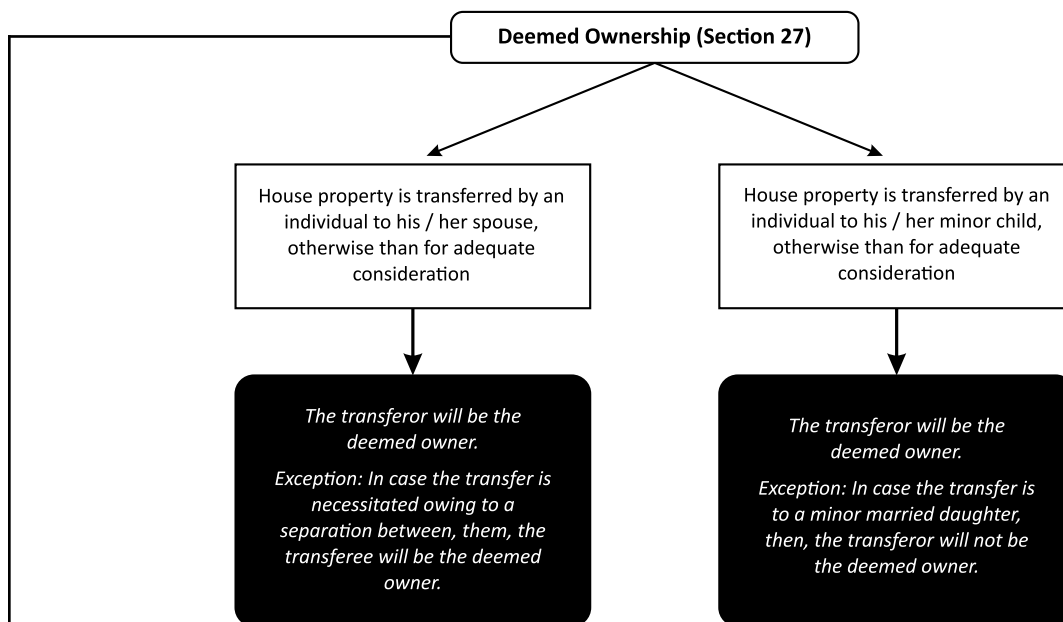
Deemed Ownership (Section 27)

House property is transferred by an individual to his / her spouse, otherwise than for adequate consideration

The transferor will be the deemed owner.

Exception: In case the transfer is necessitated owing to a separation between, them, the transferee will be the deemed owner.

House property is transferred by an individual to his / her minor child, otherwise than for adequate consideration

The transferor will be the deemed owner.

Exception: In case the transfer is to a minor married daughter, then, the transferor will not be the deemed owner.